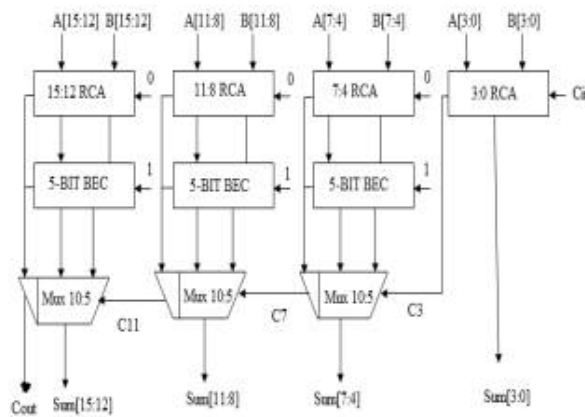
A[15:12] B[15:12]
A[11:8] B[11:8]
A[7:4] B[7:4]
A[3:0] B[3:0]

15:12 RCA
0
11:8 RCA
0
7:4 RCA
0
3:0 RCA
Ci

5-BIT BEC
1
5-BIT BEC
1
5-BIT BEC
1

Mux 10:5
Mux 10:5
Mux 10:5

C11
C7
C3

Cout
Sum[15:12]
Sum[11:8]
Sum[7:4]
Sum[3:0]